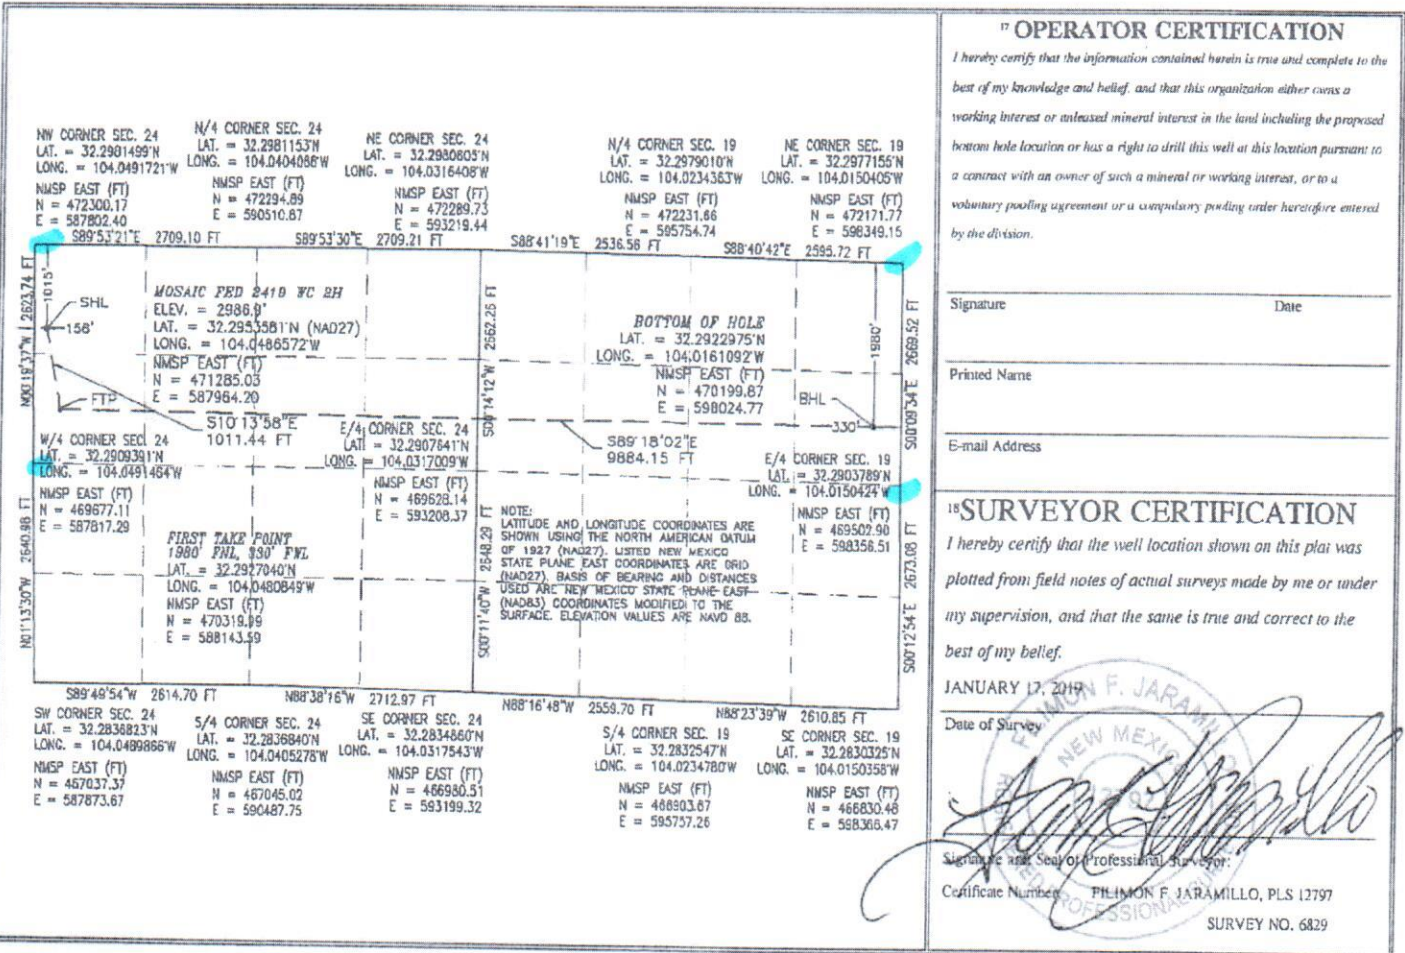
NW CORNER SEC. 24
LAT. = 32.2981499'N
LONG. = 104.0491721'W
NMSP EAST (FT)
N = 472300.17
E = 587802.40

N/4 CORNER SEC. 24
LAT. = 32.2981153'N
LONG. = 104.0404086'W
NMSP EAST (FT)
N = 472294.89
E = 590510.87

NE CORNER SEC. 24
LAT. = 32.2980605'N
LONG. = 104.0316408'W
NMSP EAST (FT)
N = 472289.73
E = 593219.44

N/4 CORNER SEC. 19
LAT. = 32.2979010'N
LONG. = 104.0234363'W
NMSP EAST (FT)
N = 472231.66
E = 595754.74

NE CORNER SEC. 19
LAT. = 32.2977155'N
LONG. = 104.0150405'W
NMSP EAST (FT)
N = 472171.77
E = 598349.15

S89°53'21"E 2709.10 FT
S89°53'30"E 2709.21 FT
S88°41'19"E 2536.56 FT
S88°40'42"E 2595.72 FT

1015'
SHL
158'
N00°19'37"W 2623.74 FT

MOSAIC FED 2419 FC 2H
ELEV. = 2986.9'
LAT. = 32.2953581'N (NAD27)
LONG. = 104.0486572'W
NMSP EAST (FT)
N = 471285.03
E = 587964.20

FTP
S10°13'58"E
1011.44 FT

2562.25 FT
S00°14'12"W

BOTTOM OF HOLE
LAT. = 32.2922975'N
LONG. = 104.0161092'W
NMSP EAST (FT)
N = 470199.87
E = 598024.77

1980'
BHL
330'
2669.52 FT
S00°09'54"E

W/4 CORNER SEC. 24
LAT. = 32.2909391'N
LONG. = 104.0491464'W
NMSP EAST (FT)
N = 469677.11
E = 587817.29

E/4 CORNER SEC. 24
LAT. = 32.2907841'N
LONG. = 104.0317009'W
NMSP EAST (FT)
N = 469628.14
E = 593208.37

S89°18'02"E
9884.15 FT

E/4 CORNER SEC. 19
LAT. = 32.2903789'N
LONG. = 104.0150424'W
NMSP EAST (FT)
N = 469502.90
E = 598356.51

2640.98 FT
N01°13'30"W

FIRST TAKE POINT
1980' FNL 330' FWL
LAT. = 32.2927040'N
LONG. = 104.0480849'W
NMSP EAST (FT)
N = 470319.89
E = 588143.59

2548.29 FT
S00°11'40"W

NOTE:
LATITUDE AND LONGITUDE COORDINATES ARE SHOWN USING THE NORTH AMERICAN DATUM OF 1927 (NAD27). LISTED NEW MEXICO STATE PLANE EAST COORDINATES ARE GRID (NAD27). BASIS OF BEARING AND DISTANCES USED ARE NEW MEXICO STATE PLANE EAST (NAD83) COORDINATES MODIFIED TO THE SURFACE. ELEVATION VALUES ARE NAVD 88.

2673.08 FT
S00°12'54"E

S89°49'54"W 2614.70 FT
N88°38'16"W 2712.97 FT
N88°16'48"W 2559.70 FT
N88°23'39"W 2610.85 FT

SW CORNER SEC. 24
LAT. = 32.2836823'N
LONG. = 104.0489866'W
NMSP EAST (FT)
N = 467037.37
E = 587873.67

S/4 CORNER SEC. 24
LAT. = 32.2836840'N
LONG. = 104.0405278'W
NMSP EAST (FT)
N = 467045.02
E = 590487.75

SE CORNER SEC. 24
LAT. = 32.2834860'N
LONG. = 104.0317543'W
NMSP EAST (FT)
N = 466980.51
E = 593199.32

S/4 CORNER SEC. 19
LAT. = 32.2832547'N
LONG. = 104.0234780'W
NMSP EAST (FT)
N = 466903.67
E = 595757.26

SE CORNER SEC. 19
LAT. = 32.2830325'N
LONG. = 104.0150358'W
NMSP EAST (FT)
N = 466830.48
E = 598366.47

17 OPERATOR CERTIFICATION
I hereby certify that the information contained herein is true and complete to the best of my knowledge and belief, and that this organization either owns a working interest or unleased mineral interest in the land including the proposed bottom hole location or has a right to drill this well at this location pursuant to a contract with an owner of such a mineral or working interest, or to a voluntary pooling agreement or a compulsory pooling order heretofore entered by the division.

Signature Date

Printed Name

E-mail Address

18 SURVEYOR CERTIFICATION
I hereby certify that the well location shown on this plat was plotted from field notes of actual surveys made by me or under my supervision, and that the same is true and correct to the best of my belief.
JANUARY 17, 2019
Date of Survey

FILIMON F. JARAMILLO
NEW MEXICO
12797
PROFESSIONAL SURVEYOR

Signature and Seal of Professional Surveyor:
Certificate Number FILIMON F. JARAMILLO, PLS 12797
SURVEY NO. 6829